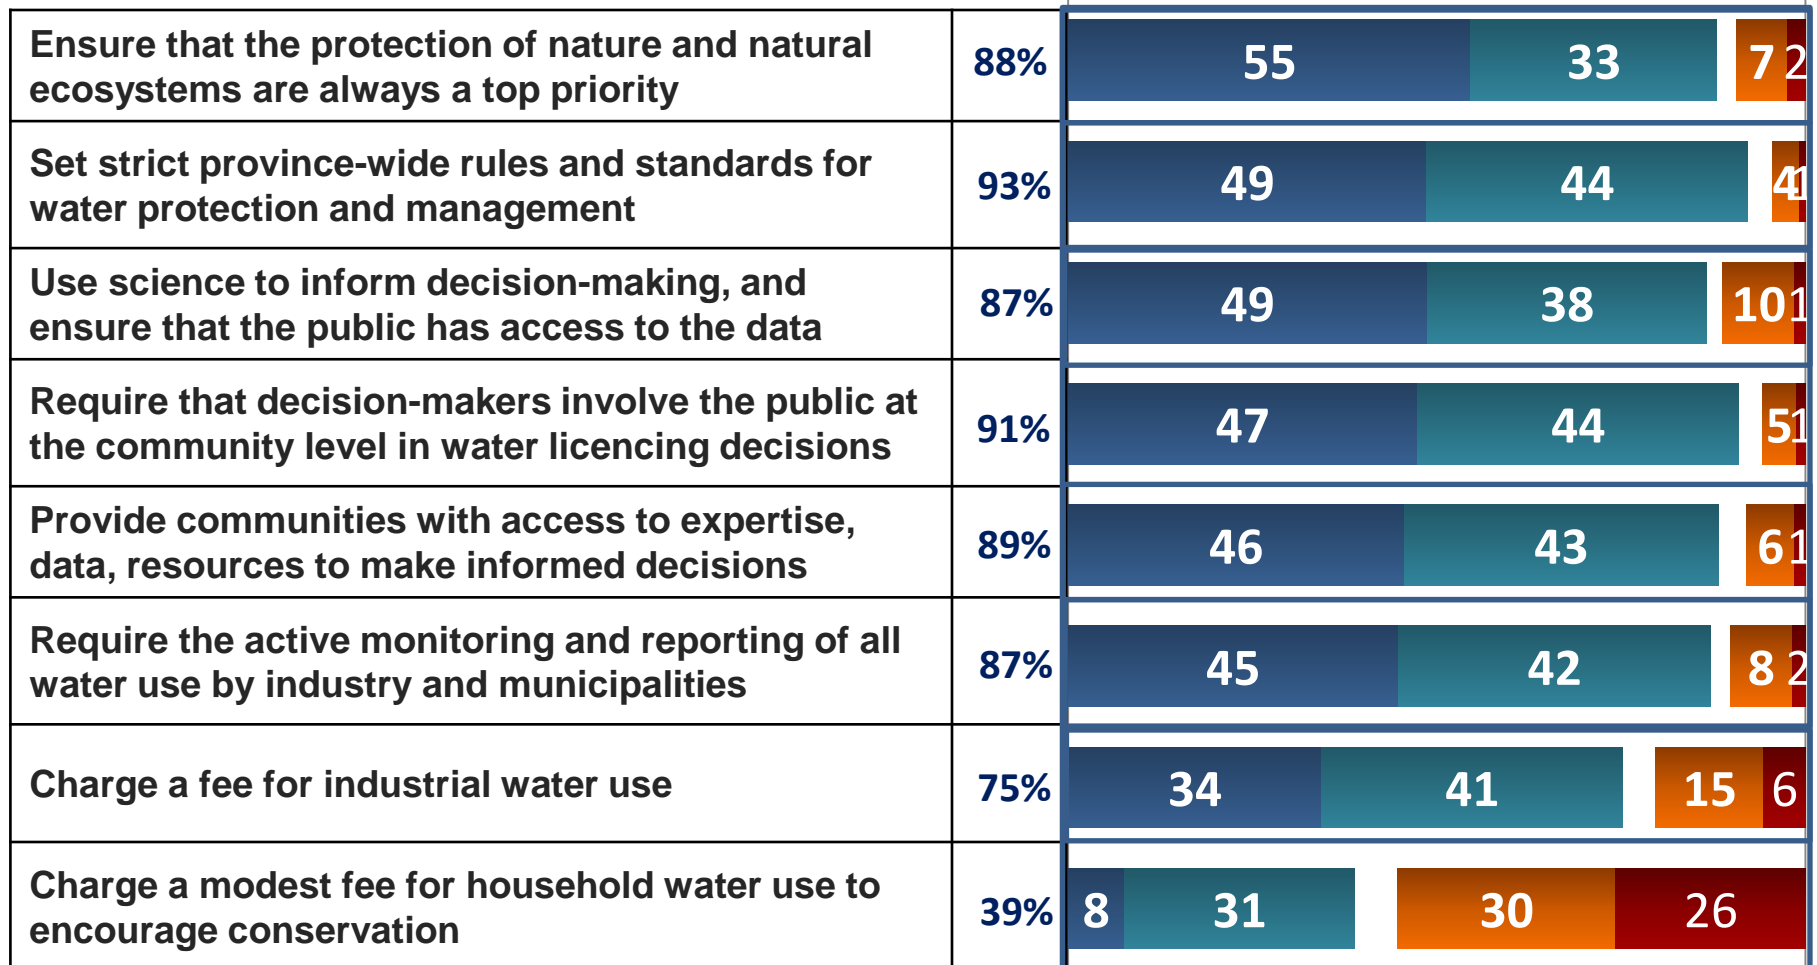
| Ensure that the protection of nature and natural ecosystems are always a top priority | 88% | 55 33 7 2 |
|---|---|---|
| Set strict province-wide rules and standards for water protection and management | 93% | 49 44 4 1 |
| Use science to inform decision-making, and ensure that the public has access to the data | 87% | 49 38 10 1 |
| Require that decision-makers involve the public at the community level in water licencing decisions | 91% | 47 44 5 1 |
| Provide communities with access to expertise, data, resources to make informed decisions | 89% | 46 43 6 1 |
| Require the active monitoring and reporting of all water use by industry and municipalities | 87% | 45 42 8 2 |
| Charge a fee for industrial water use | 75% | 34 41 15 6 |
| Charge a modest fee for household water use to encourage conservation | 39% | 8 31 30 26 |